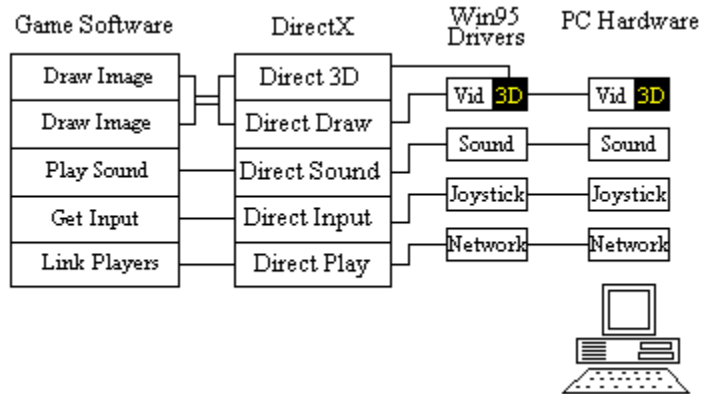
Game Software

Draw Image
Draw Image
Play Sound
Get Input
Link Players

DirectX

Direct 3D
Direct Draw
Direct Sound
Direct Input
Direct Play

Win95 Drivers

Vid 3D
Sound
Joystick
Network

PC Hardware

Vid 3D
Sound
Joystick
Network